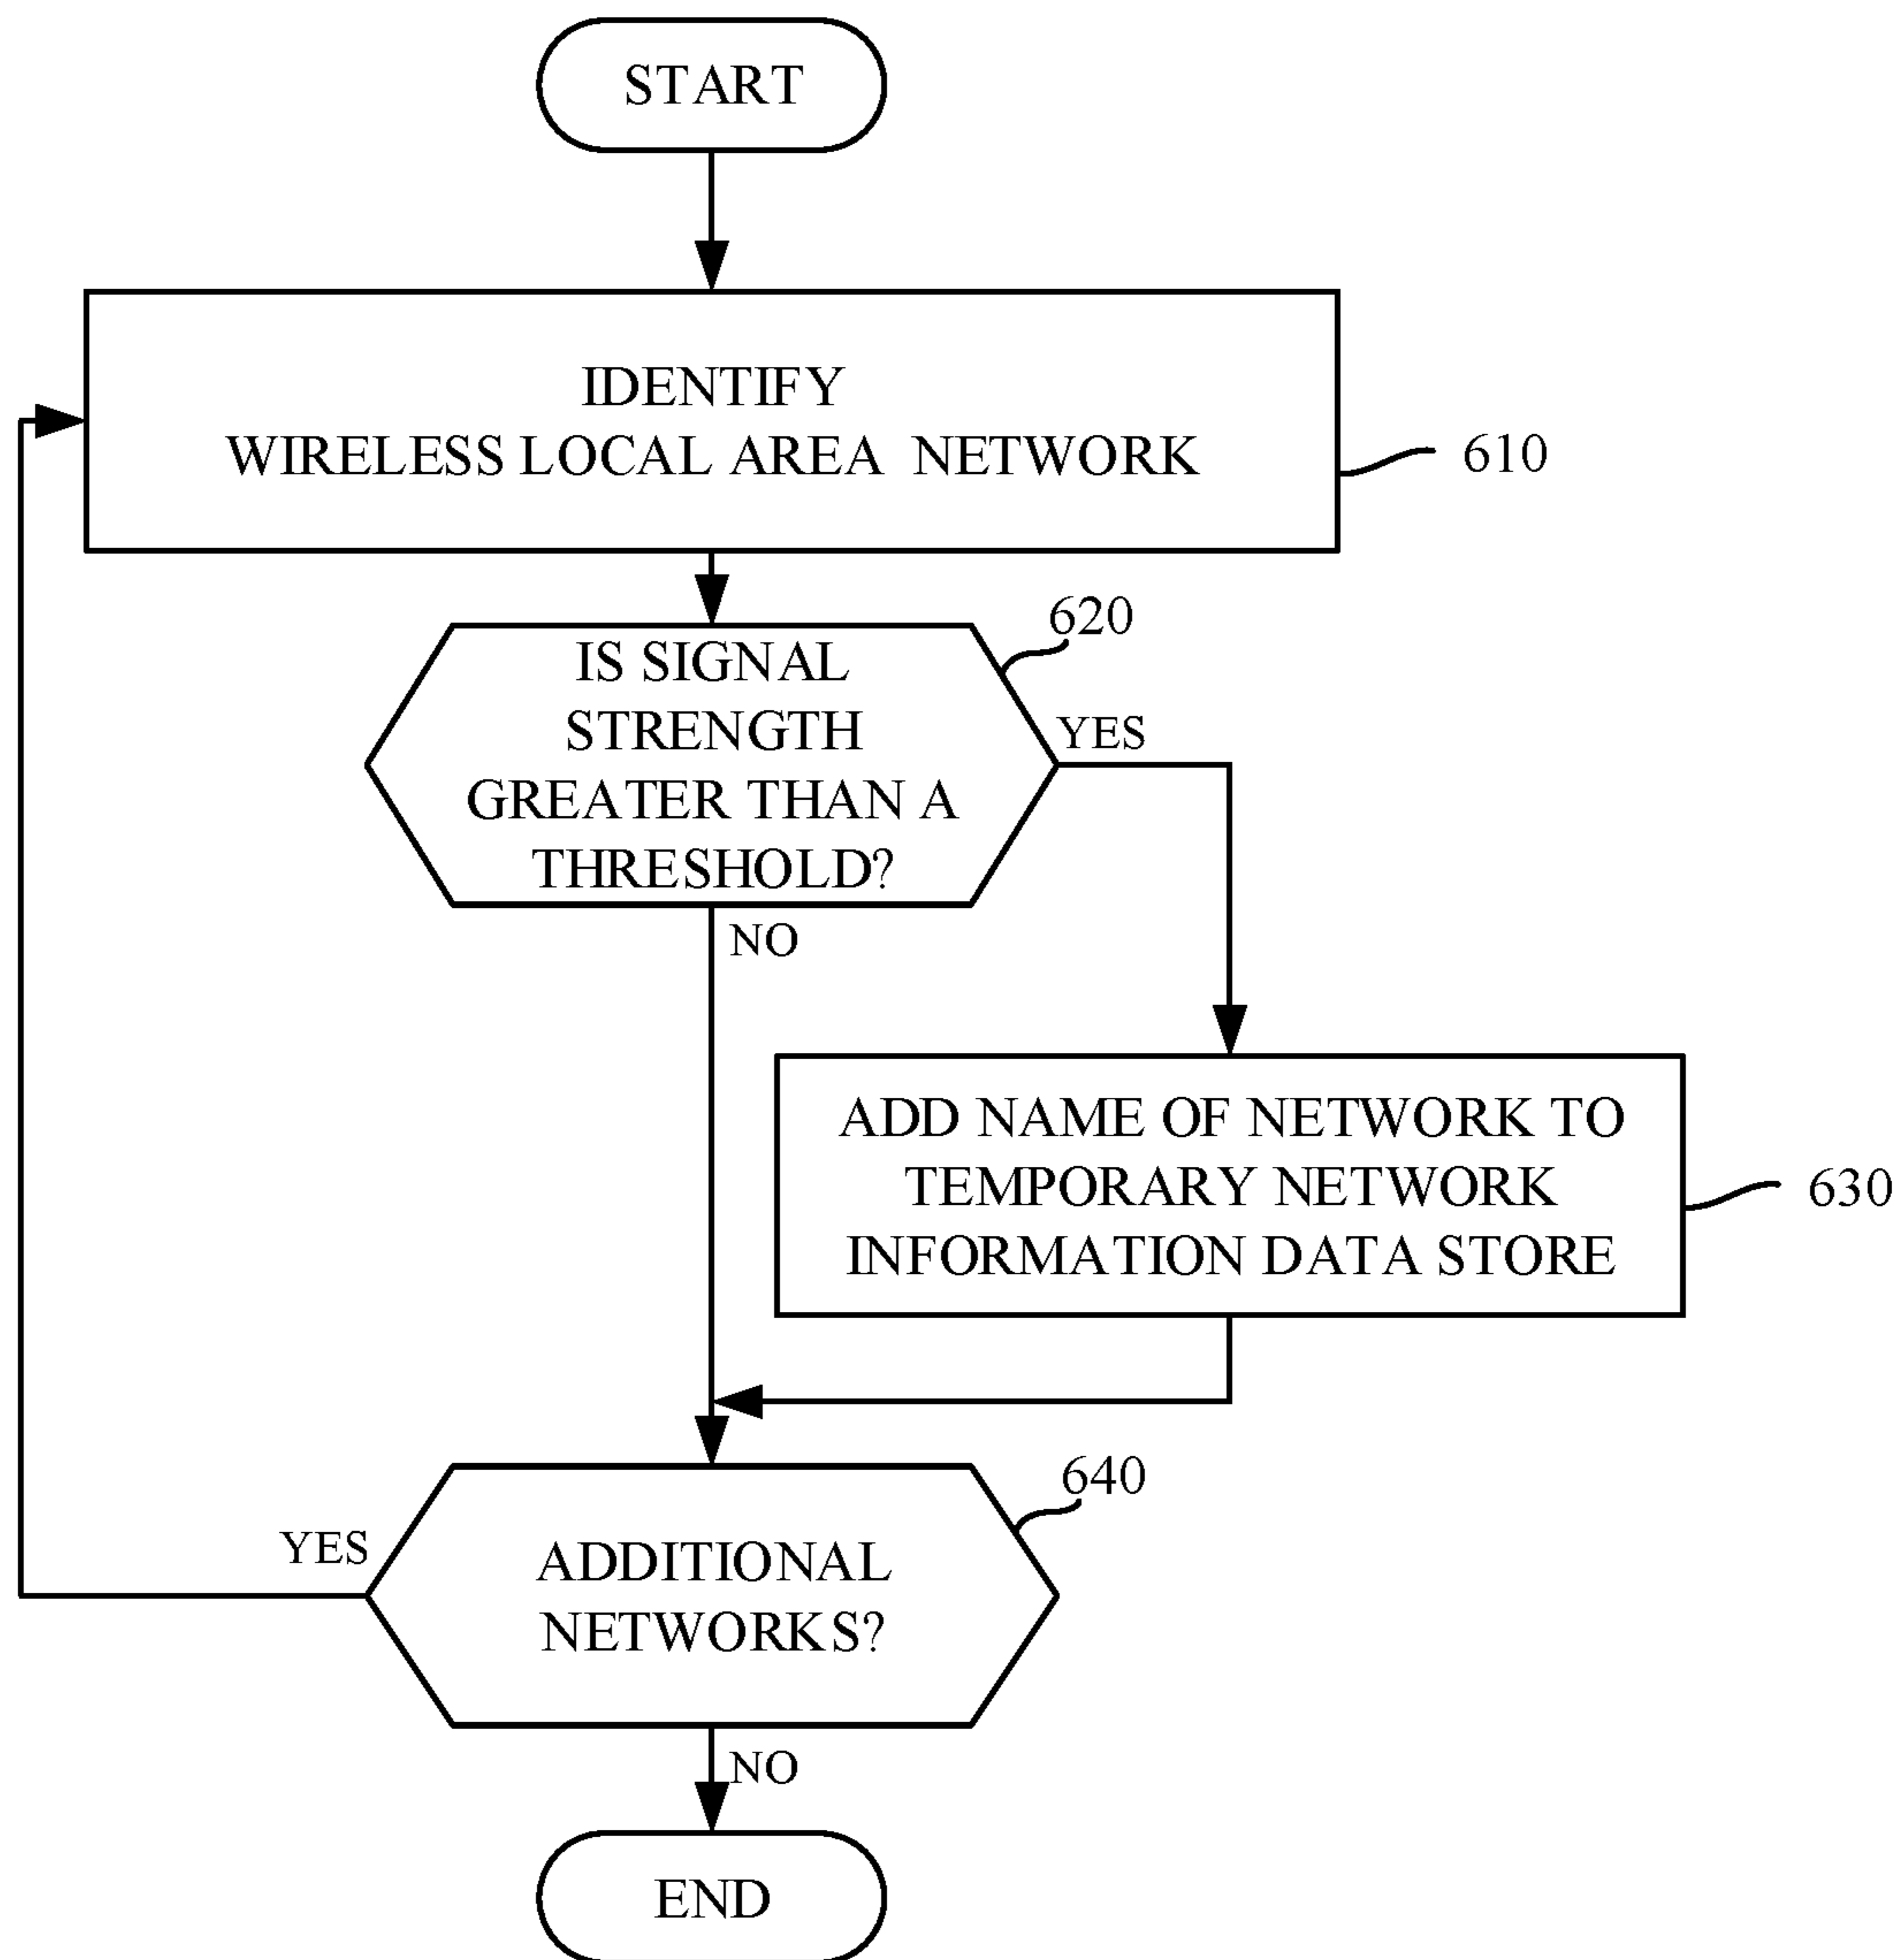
START

IDENTIFY
WIRELESS LOCAL AREA NETWORK

610

620

IS SIGNAL
STRENGTH
GREATER THAN A
THRESHOLD?

YES

NO

ADD NAME OF NETWORK TO
TEMPORARY NETWORK
INFORMATION DATA STORE

630

640

YES

ADDITIONAL
NETWORKS?

NO

END